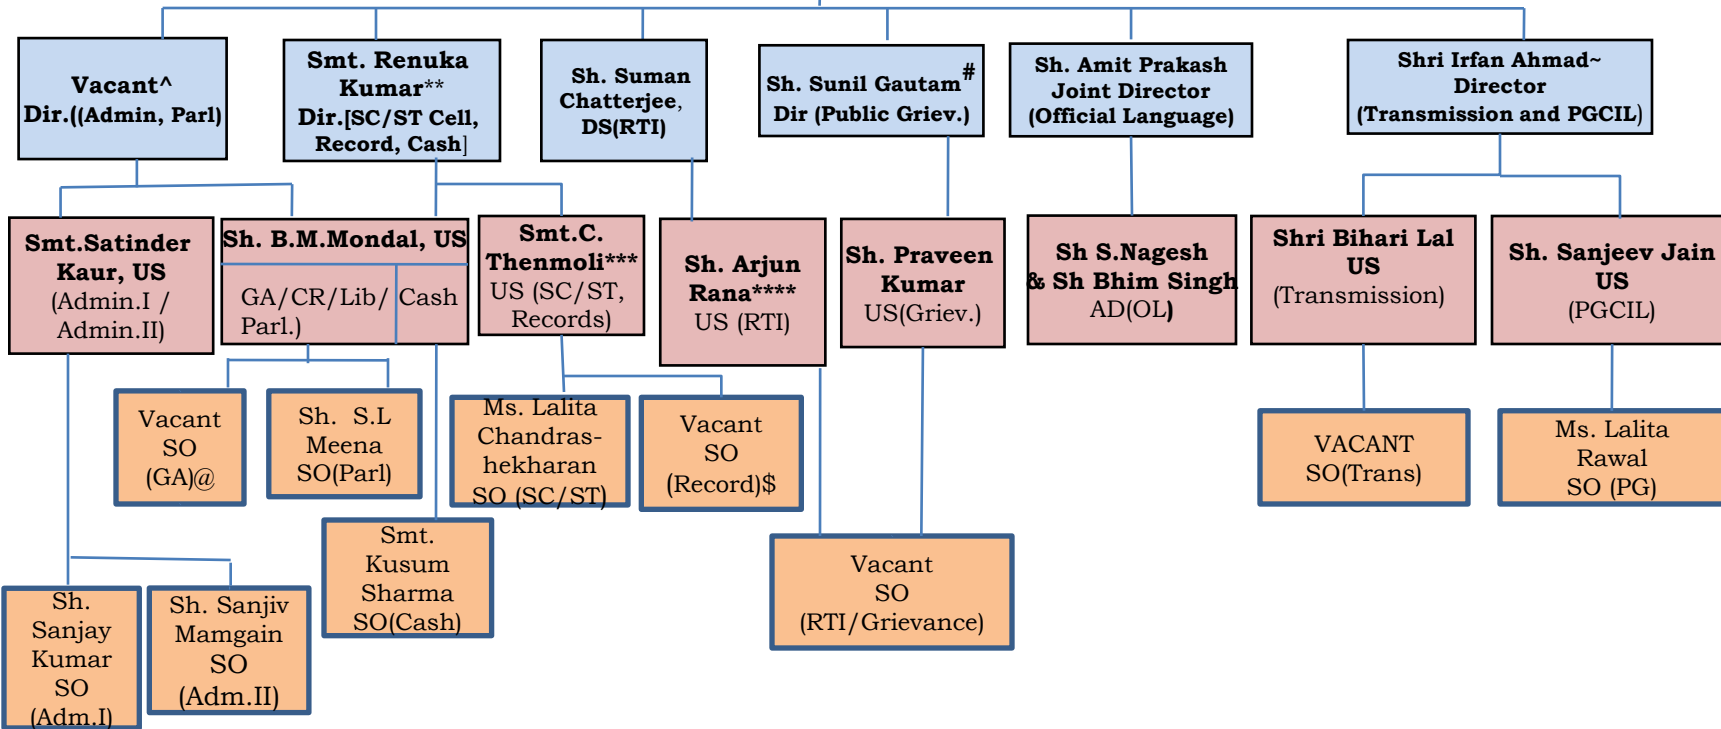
Vacant^
Dir.((Admin, Parl)

Smt. Renuka Kumar**
Dir.[SC/ST Cell, Record, Cash]

Sh. Suman Chatterjee, DS(RTI)

Sh. Sunil Gautam#
Dir (Public Griev.)

Sh. Amit Prakash
Joint Director
(Official Language)

Shri Irfan Ahmad~
Director
(Transmission and PGCIL)

Smt.Satinder Kaur, US
(Admin.I / Admin.II)

Sh. B.M.Mondal, US
GA/CR/Lib/ Parl.)
Cash

Smt.C. Thenmoli***
US (SC/ST, Records)

Sh. Arjun Rana****
US (RTI)

Sh. Praveen Kumar
US(Griev.)

Sh S.Nagesh & Sh Bhim Singh
AD(OL)

Shri Bihari Lal
US
(Transmission)

Sh. Sanjeev Jain
US
(PGCIL)

Vacant
SO
(GA)@

Sh. S.L Meena
SO(Parl)

Ms. Lalita Chandrashekharan
SO (SC/ST)

Vacant
SO
(Record)$

VACANT
SO(Trans)

Ms. Lalita Rawal
SO (PG)

Smt. Kusum Sharma
SO(Cash)

Vacant
SO
(RTI/Grievance)

Sh. Sanjay Kumar
SO
(Adm.I)

Sh. Sanjiv Mamgain
SO
(Adm.II)